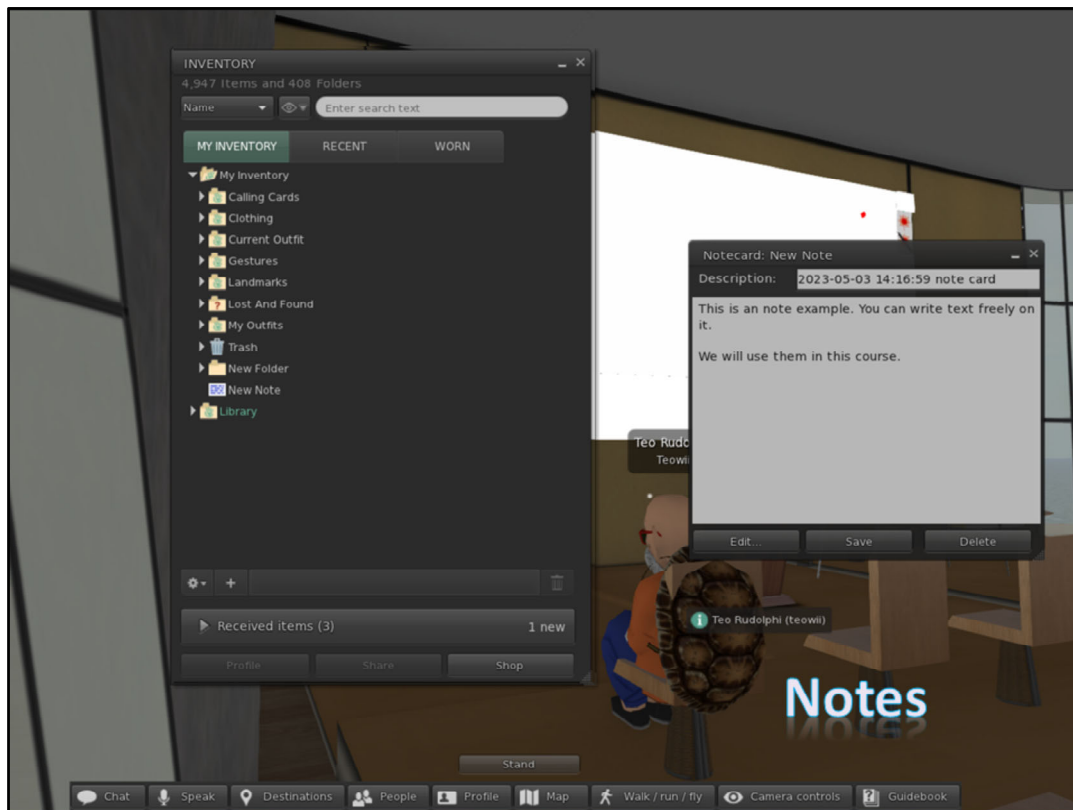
INVENTORY
4,947 Items and 408 Folders
Name
Enter search text
MY INVENTORY
RECENT
WORN
My Inventory
Calling Cards
Clothing
Current Outfit
Gestures
Landmarks
Lost And Found
My Outfits
Trash
New Folder
New Note
Library
Received items (3)
1 new
Profile
Share
Shop

Notecard: New Note
Description: 2023-05-03 14:16:59 note card
This is an note example. You can write text freely on it.

We will use them in this course.
Edit...
Save
Delete

Teo Rudo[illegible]
Teowi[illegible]
Teo Rudolphi (teowii)

Notes

Stand
Chat
Speak
Destinations
People
Profile
Map
Walk / run / fly
Camera controls
Guidebook